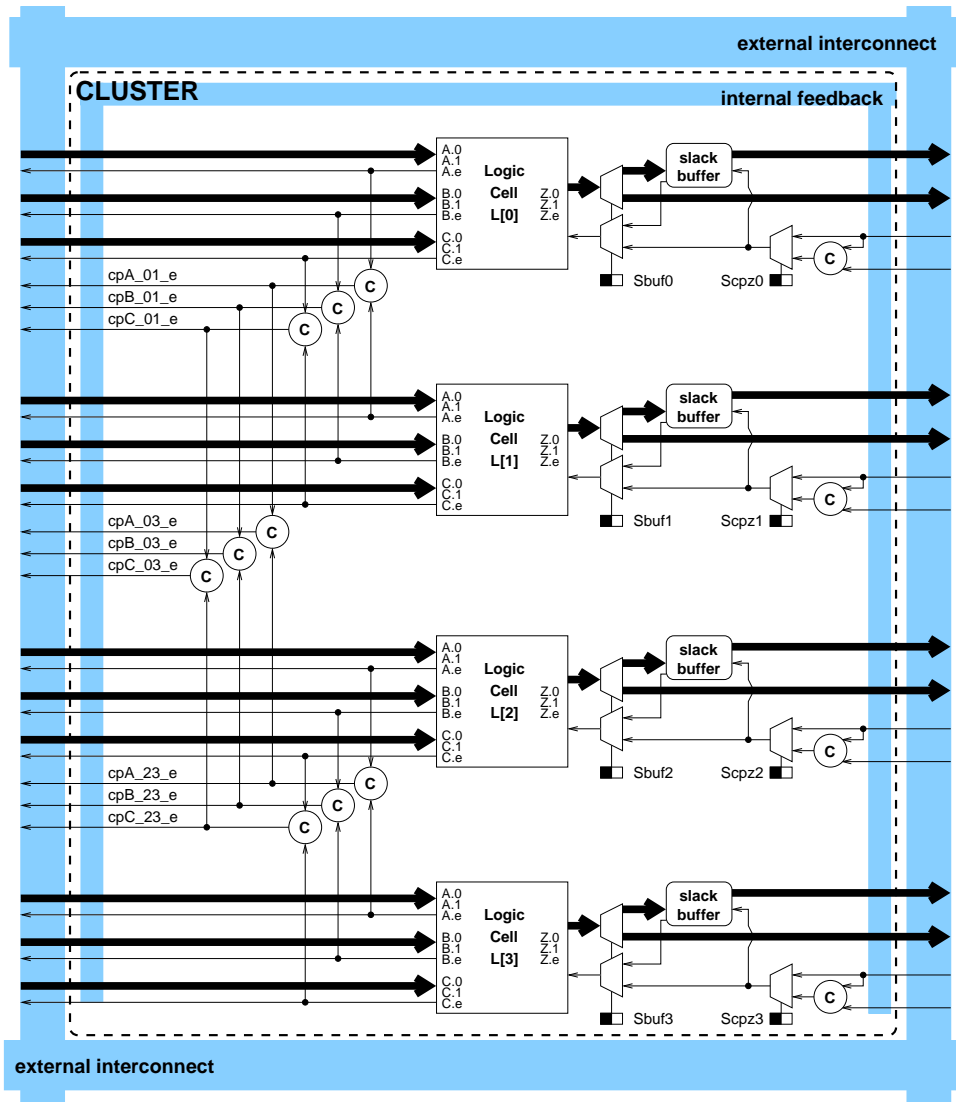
external interconnect
CLUSTER
internal feedback

A.0
A.1
A.e
B.0
B.1
B.e
C.0
C.1
C.e
Logic Cell L[0]
Z.0
Z.1
Z.e
slack buffer
Sbuf0
Scpz0
C
cpA_01_e
cpB_01_e
cpC_01_e
C
C
C

A.0
A.1
A.e
B.0
B.1
B.e
C.0
C.1
C.e
Logic Cell L[1]
Z.0
Z.1
Z.e
slack buffer
Sbuf1
Scpz1
C
cpA_03_e
cpB_03_e
cpC_03_e
C
C
C

A.0
A.1
A.e
B.0
B.1
B.e
C.0
C.1
C.e
Logic Cell L[2]
Z.0
Z.1
Z.e
slack buffer
Sbuf2
Scpz2
C
cpA_23_e
cpB_23_e
cpC_23_e
C
C
C

A.0
A.1
A.e
B.0
B.1
B.e
C.0
C.1
C.e
Logic Cell L[3]
Z.0
Z.1
Z.e
slack buffer
Sbuf3
Scpz3
C

external interconnect